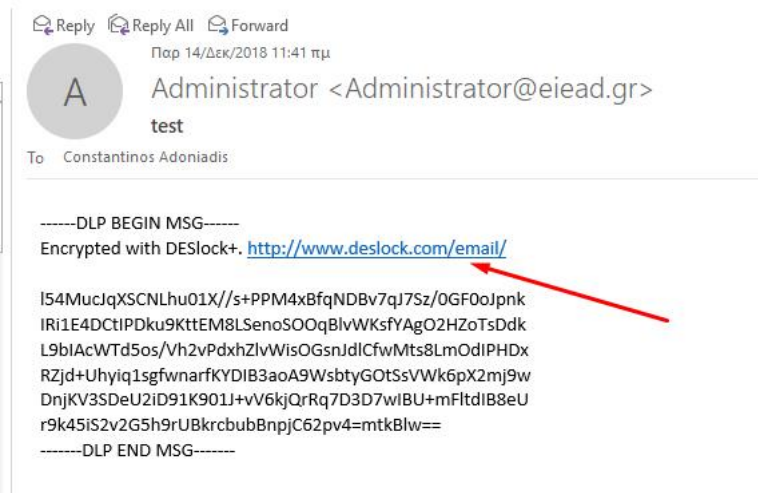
Reply Reply All Forward
Παρ 14/Δεκ/2018 11:41 πμ
A
Administrator <Administrator@eiead.gr>
test
To Constantinos Adoniadis

------DLP BEGIN MSG------
Encrypted with DESlock+. http://www.deslock.com/email/

l54MucJqXSCNLhu01X//s+PPM4xBfqNDBv7qJ7Sz/0GF0oJpnk
IRi1E4DCtIPDku9KttEM8LSenoSOOqBlvWKsfYAgO2HZoTsDdk
L9blAcWTd5os/Vh2vPdxhZlvWisOGsnJdlCfwMts8LmOdIPHDx
RZjd+Uhyiq1sgfwnarfKYDIB3aoA9WsbtyGOtSsVWk6pX2mj9w
DnjKV3SDeU2iD91K901J+vV6kjQrRq7D3D7wIBU+mFltdIB8eU
r9k45iS2v2G5h9rUBkrcbubBnpjC62pv4=mtkBlw==
-------DLP END MSG-------